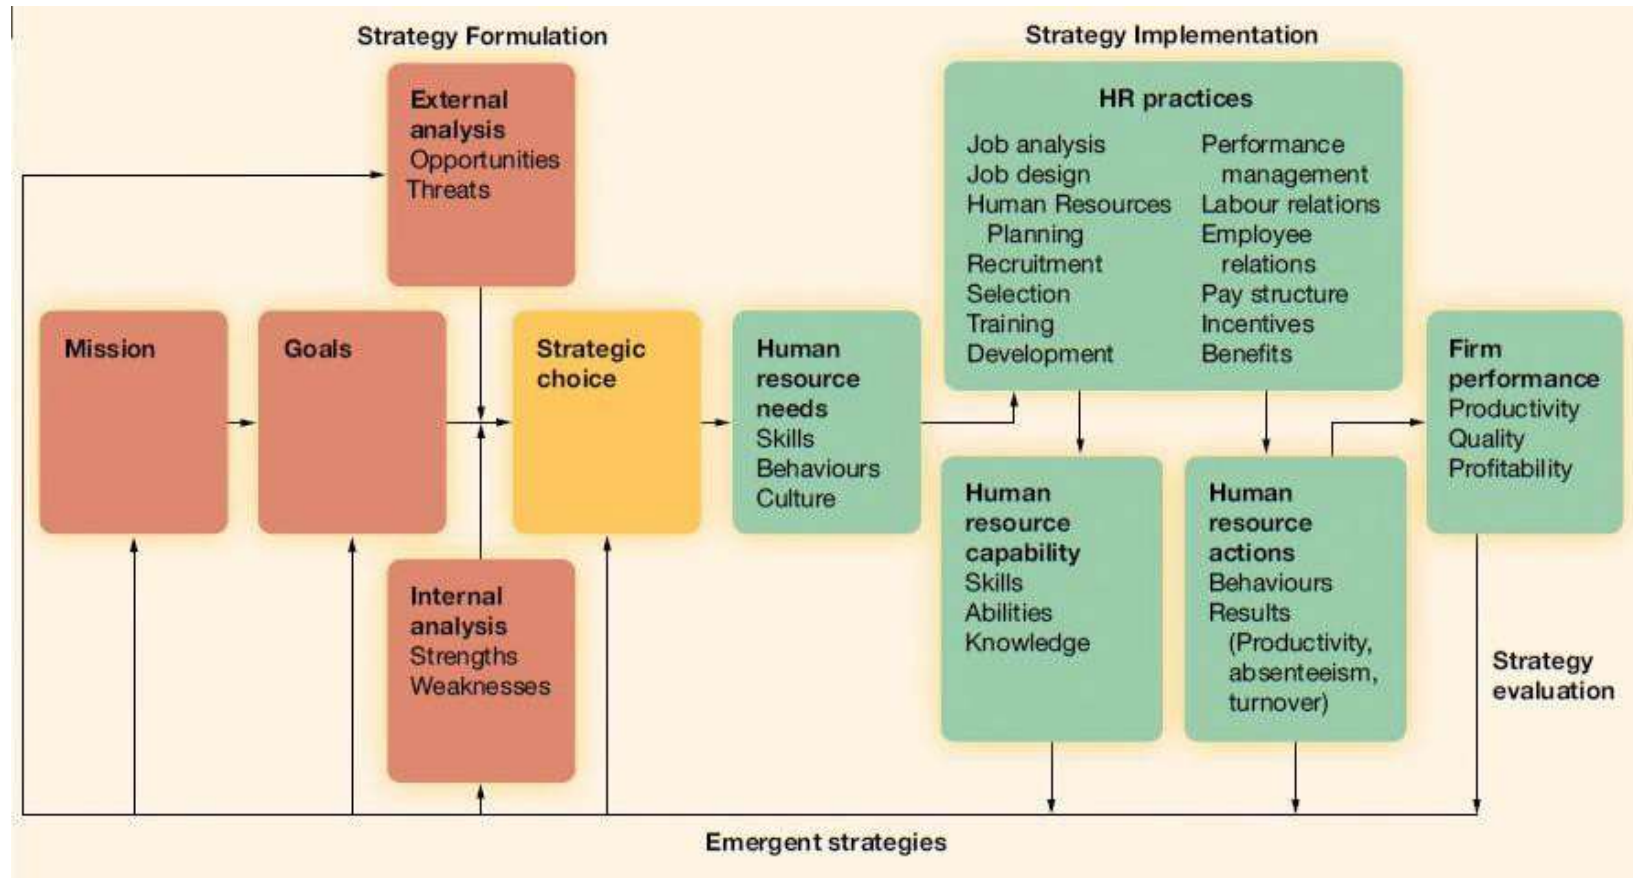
Strategy Formulation

Strategy Implementation

External analysis
Opportunities
Threats

HR practices
Job analysis
Job design
Human Resources Planning
Recruitment
Selection
Training
Development

Performance management
Labour relations
Employee relations
Pay structure
Incentives
Benefits

Mission

Goals

Strategic choice

Human resource needs
Skills
Behaviours
Culture

Firm performance
Productivity
Quality
Profitability

Human resource capability
Skills
Abilities
Knowledge

Human resource actions
Behaviours
Results
(Productivity, absenteeism, turnover)

Internal analysis
Strengths
Weaknesses

Strategy evaluation

Emergent strategies